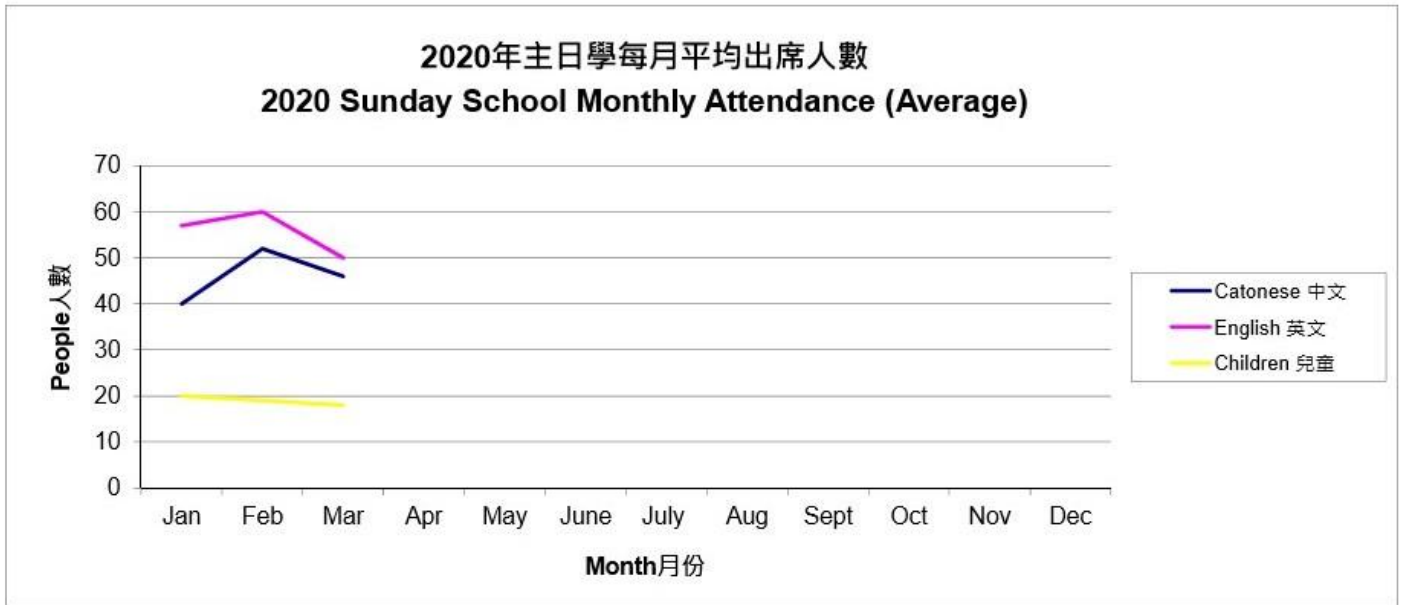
2020年主日學每月平均出席人數
2020 Sunday School Monthly Attendance (Average)

People人數

70
60
50
40
30
20
10
0

Jan Feb Mar Apr May June July Aug Sept Oct Nov Dec

Month月份

Catonese 中文
English 英文
Children 兒童